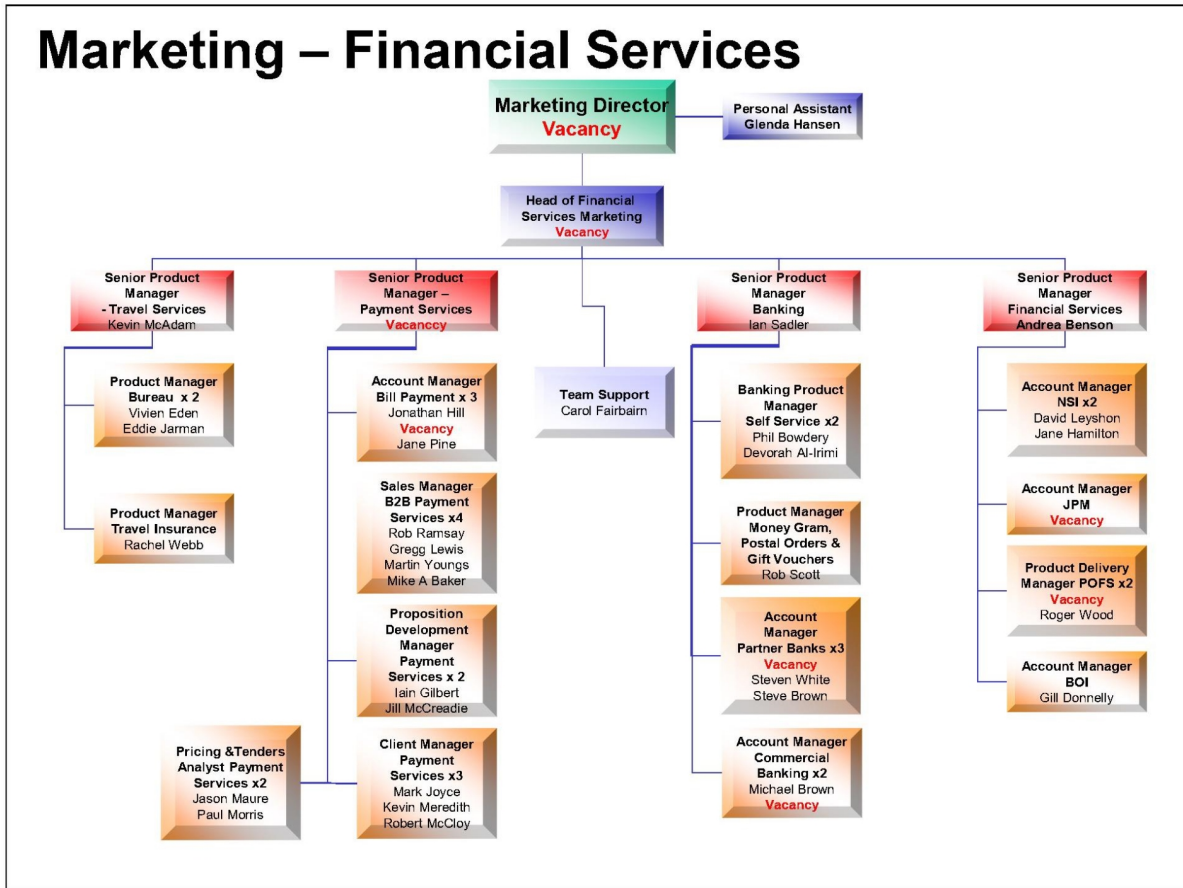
Marketing – Financial Services

Marketing Director
Vacancy

Personal Assistant
Glenda Hansen

Head of Financial Services Marketing
Vacancy

Senior Product Manager - Travel Services
Kevin McAdam

Product Manager Bureau x 2
Vivien Eden
Eddie Jarman

Product Manager Travel Insurance
Rachel Webb

Senior Product Manager – Payment Services
Vacanccy

Account Manager Bill Payment x 3
Jonathan Hill
Vacancy
Jane Pine

Sales Manager B2B Payment Services x4
Rob Ramsay
Gregg Lewis
Martin Youngs
Mike A Baker

Proposition Development Manager Payment Services x 2
Iain Gilbert
Jill McCreadie

Client Manager Payment Services x3
Mark Joyce
Kevin Meredith
Robert McCloy

Pricing &Tenders Analyst Payment Services x2
Jason Maure
Paul Morris

Team Support
Carol Fairbairn

Senior Product Manager Banking
Ian Sadler

Banking Product Manager Self Service x2
Phil Bowdery
Devorah Al-Irimi

Product Manager Money Gram, Postal Orders & Gift Vouchers
Rob Scott

Account Manager Partner Banks x3
Vacancy
Steven White
Steve Brown

Account Manager Commercial Banking x2
Michael Brown
Vacancy

Senior Product Manager Financial Services
Andrea Benson

Account Manager NSI x2
David Leyshon
Jane Hamilton

Account Manager JPM
Vacancy

Product Delivery Manager POFS x2
Vacancy
Roger Wood

Account Manager BOI
Gill Donnelly